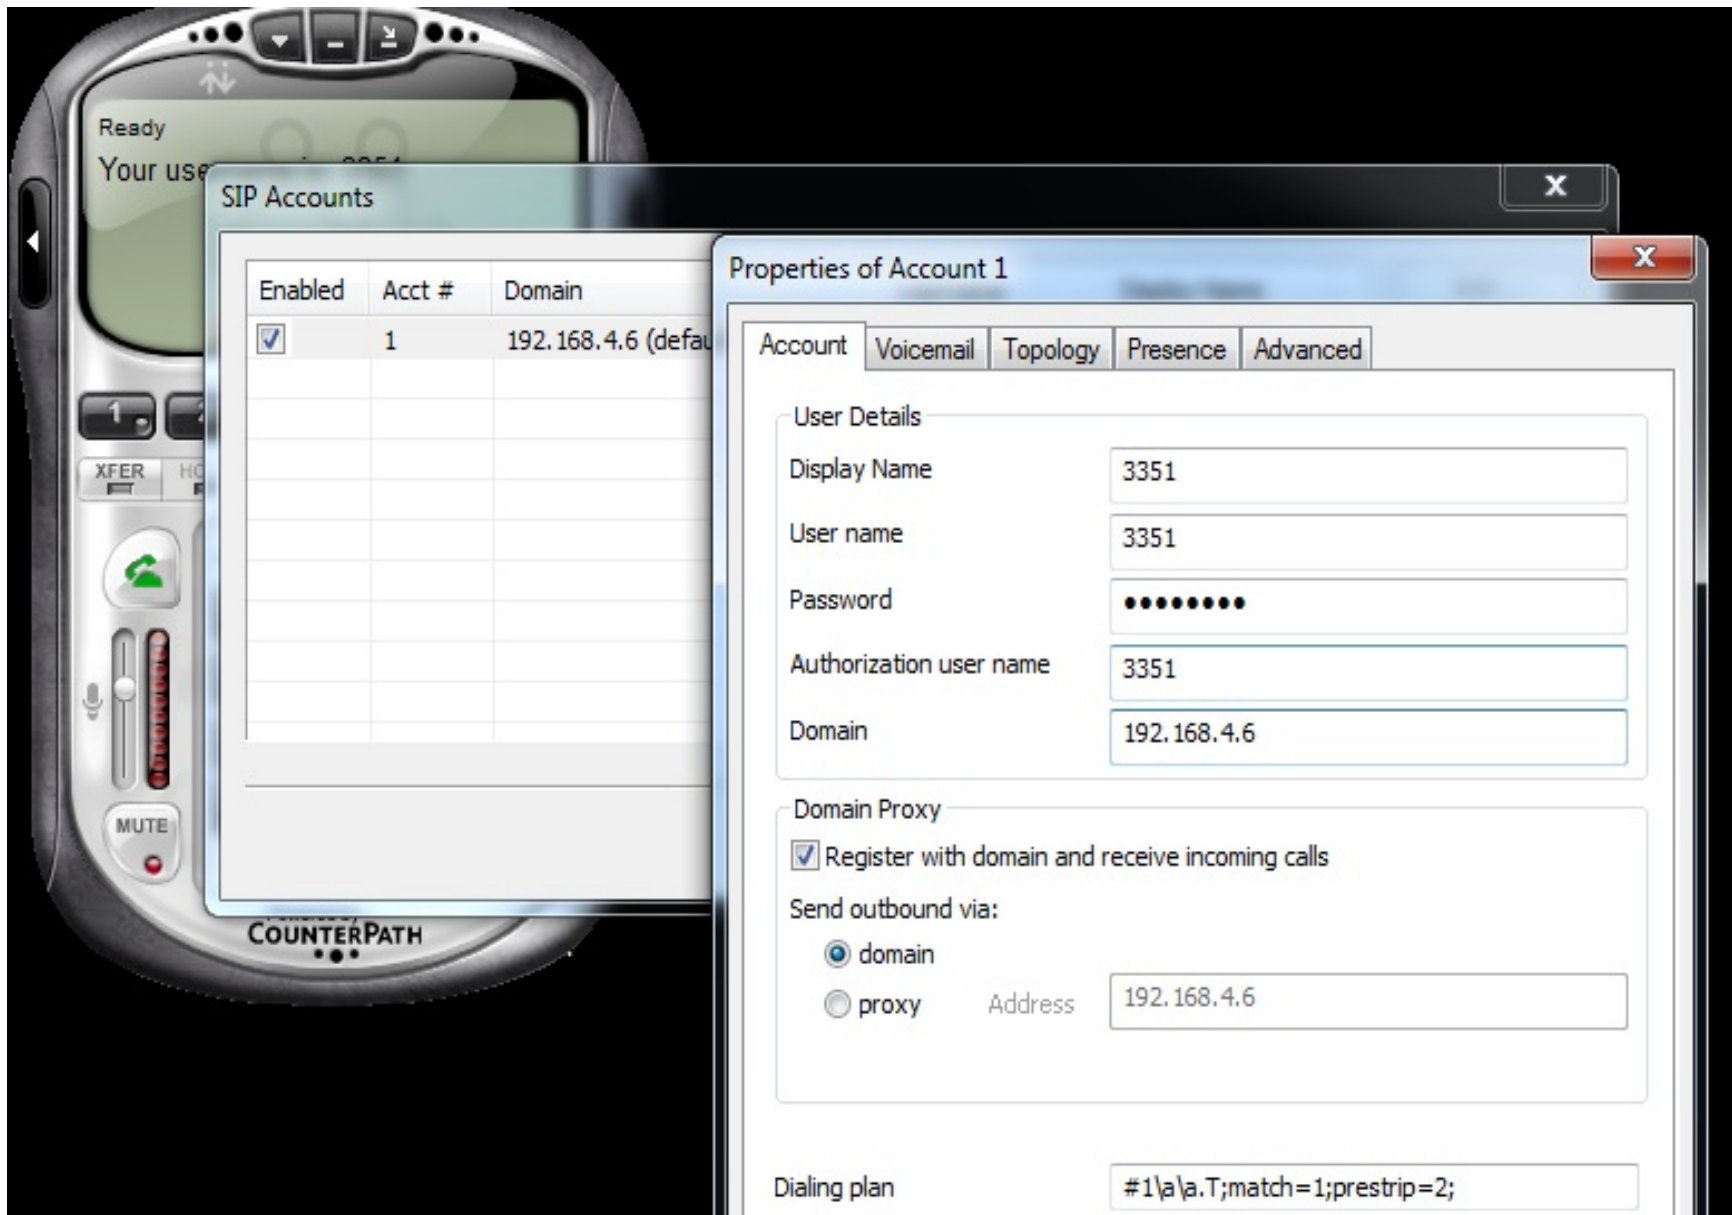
Ready

Your use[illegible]

1

XFER

HO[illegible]

MUTE

COUNTERPATH

SIP Accounts

| Enabled | Acct # | Domain |
|---|---|---|
| ☑ | 1 | 192.168.4.6 (defa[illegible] |

Properties of Account 1

Account | Voicemail | Topology | Presence | Advanced

User Details

Display Name 3351

User name 3351

Password ●●●●●●●●●

Authorization user name 3351

Domain 192.168.4.6

Domain Proxy

☑ Register with domain and receive incoming calls

Send outbound via:

domain

proxy Address 192.168.4.6

Dialing plan #1\a\a.T;match=1;prestrip=2;